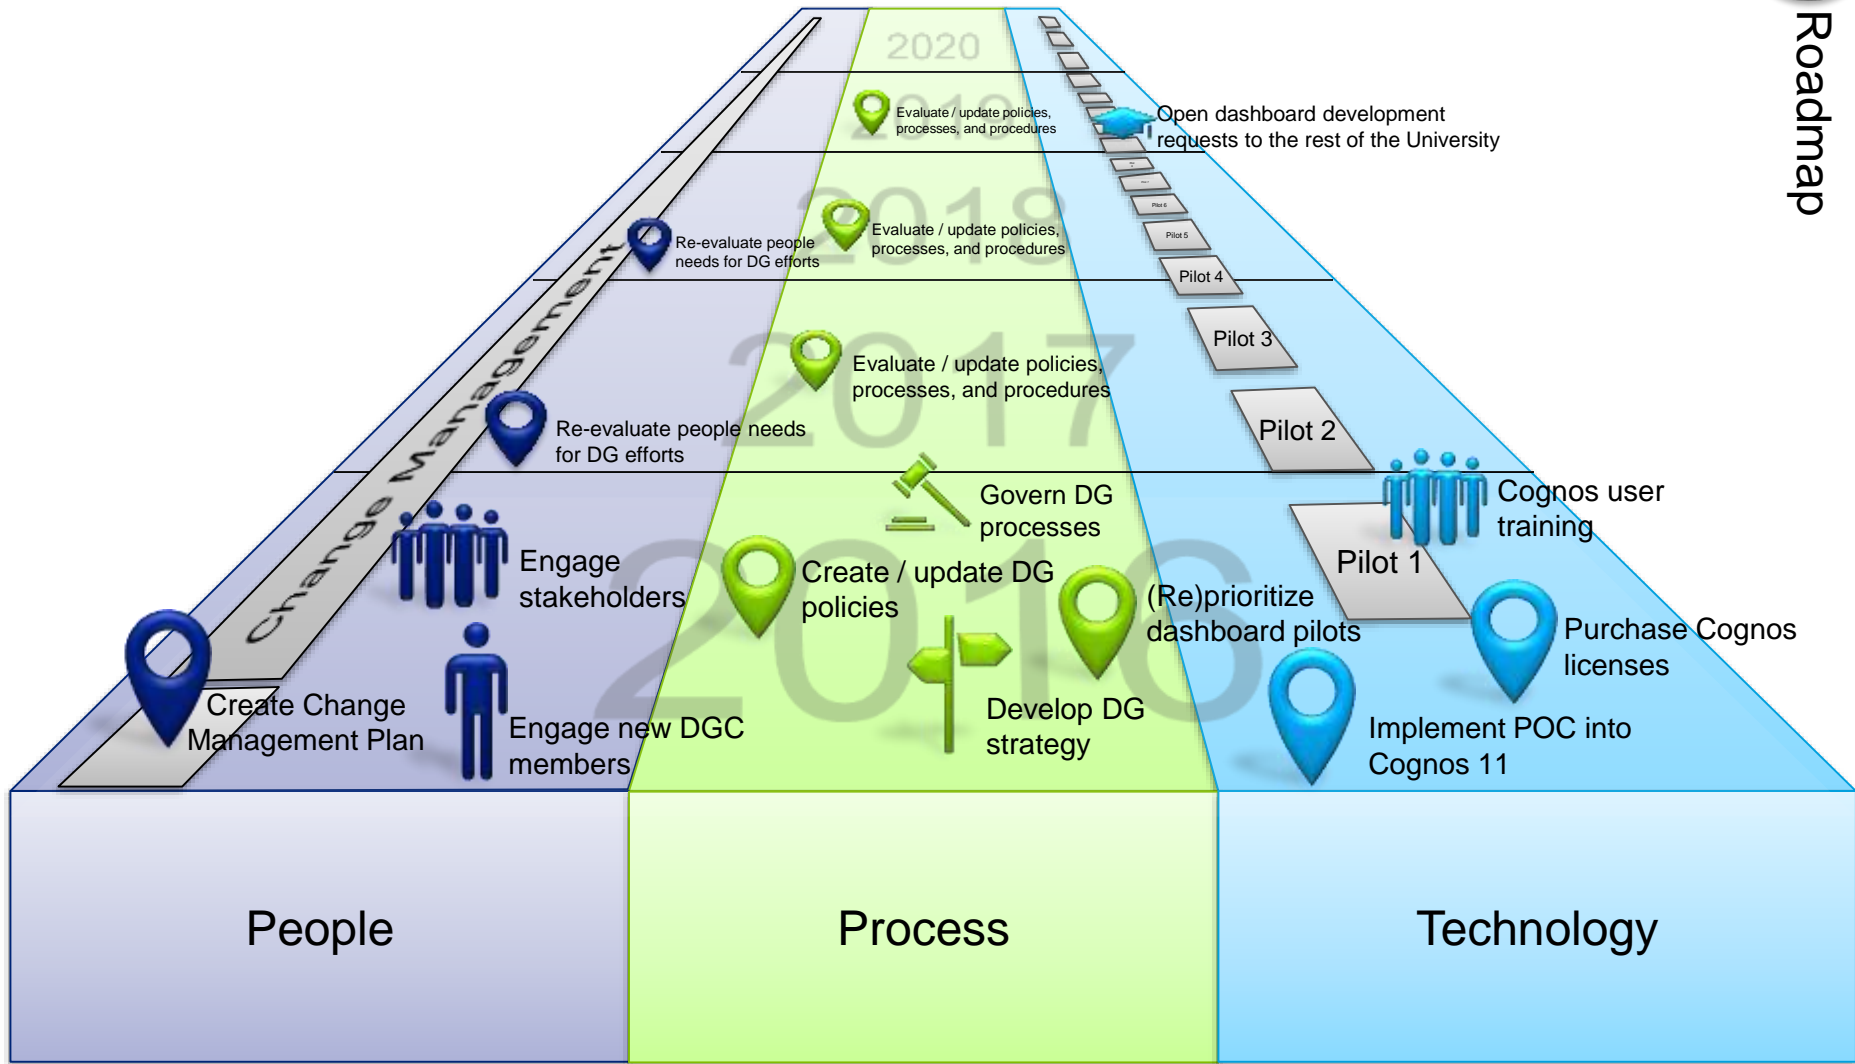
Roadmap

2020

Evaluate / update policies, processes, and procedures

Open dashboard development requests to the rest of the University

2018

Re-evaluate people needs for DG efforts

Evaluate / update policies, processes, and procedures

Pilot 6

Pilot 5

Pilot 4

Pilot 3

2017

Evaluate / update policies, processes, and procedures

Re-evaluate people needs for DG efforts

Pilot 2

Change Management

Govern DG processes

Cognos user training

2016

Engage stakeholders

Create / update DG policies

(Re)prioritize dashboard pilots

Pilot 1

Purchase Cognos licenses

Create Change Management Plan

Engage new DGC members

Develop DG strategy

Implement POC into Cognos 11

People

Process

Technology